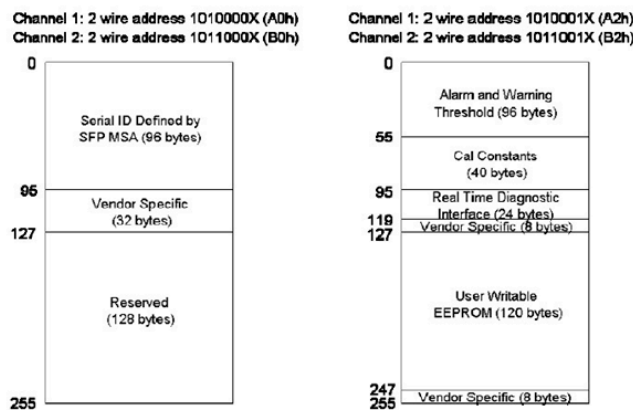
Channel 1: 2 wire address 1010000X (A0h)
Channel 2: 2 wire address 1011000X (B0h)

0

Serial ID Defined by SFP MSA (96 bytes)

95

Vendor Specific (32 bytes)

127

Reserved (128 bytes)

255

Channel 1: 2 wire address 1010001X (A2h)
Channel 2: 2 wire address 1011001X (B2h)

0

Alarm and Warning Threshold (96 bytes)

55

Cal Constants (40 bytes)

95

Real Time Diagnostic Interface (24 bytes)

119
127

Vendor Specific (8 bytes)

User Writable EEPROM (120 bytes)

247
255

Vendor Specific (8 bytes)